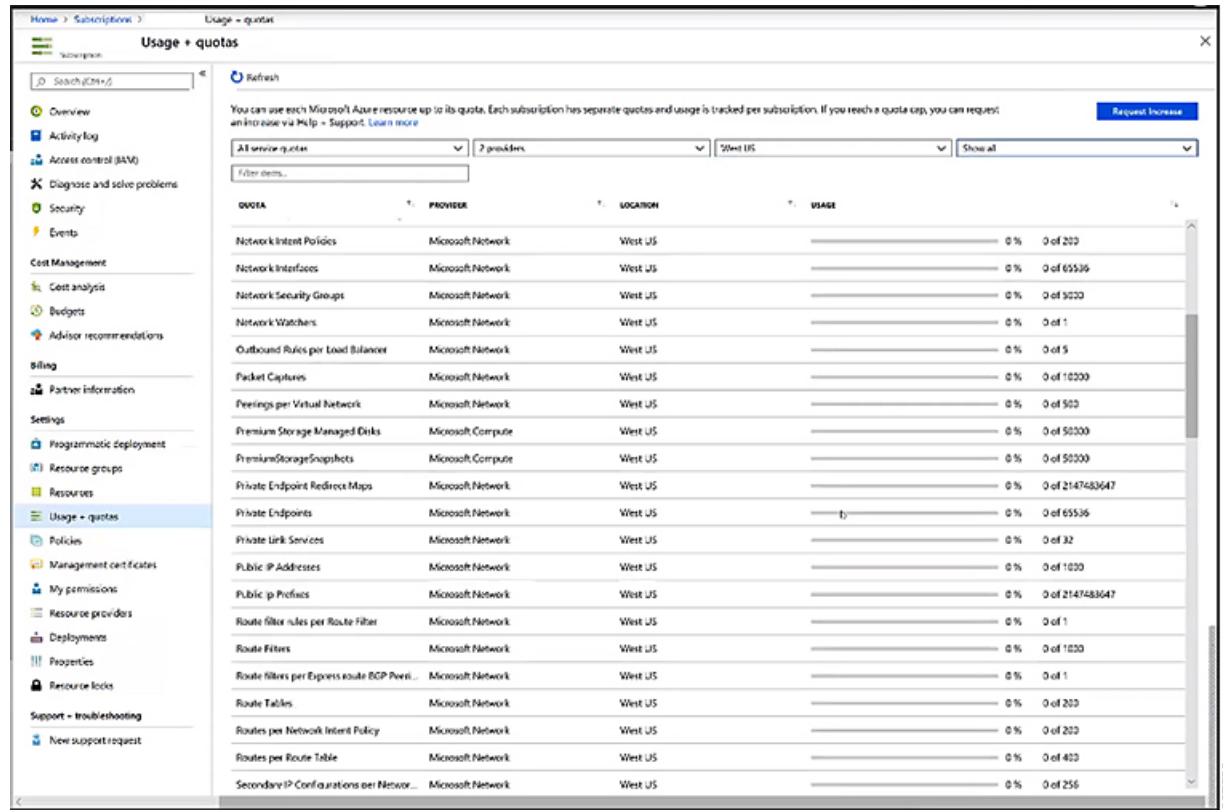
Home > Subscriptions > Usage + quotas

Usage + quotas
Subscription

Search (Ctrl+/)

Overview
Activity log
Access control (IAM)
Diagnose and solve problems
Security
Events

Cost Management
Cost analysis
Budgets
Advisor recommendations

Billing
Partner information

Settings
Programmatic deployment
Resource groups
Resources
Usage + quotas
Policies
Management certificates
My permissions
Resource providers
Deployments
Properties
Resource locks

Support + troubleshooting
New support request

Refresh

You can use each Microsoft Azure resource up to its quota. Each subscription has separate quotas and usage is tracked per subscription. If you reach a quota cap, you can request an increase via Help + Support. Learn more

Request Increase

All service quotas | 2 providers | West US | Show all

Filter items...

| QUOTA | PROVIDER | LOCATION | USAGE | |
|---|---|---|---|---|
| Network Intent Policies | Microsoft.Network | West US | 0% | 0 of 200 |
| Network Interfaces | Microsoft.Network | West US | 0% | 0 of 65536 |
| Network Security Groups | Microsoft.Network | West US | 0% | 0 of 5000 |
| Network Watchers | Microsoft.Network | West US | 0% | 0 of 1 |
| Outbound Rules per Load Balancer | Microsoft.Network | West US | 0% | 0 of 5 |
| Packet Captures | Microsoft.Network | West US | 0% | 0 of 10000 |
| Peerings per Virtual Network | Microsoft.Network | West US | 0% | 0 of 500 |
| Premium Storage Managed Disks | Microsoft.Compute | West US | 0% | 0 of 50000 |
| PremiumStorageSnapshots | Microsoft.Compute | West US | 0% | 0 of 50000 |
| Private Endpoint Redirect Maps | Microsoft.Network | West US | 0% | 0 of 2147483647 |
| Private Endpoints | Microsoft.Network | West US | 0% | 0 of 65536 |
| Private Link Services | Microsoft.Network | West US | 0% | 0 of 32 |
| Public IP Addresses | Microsoft.Network | West US | 0% | 0 of 1000 |
| Public Ip Prefixes | Microsoft.Network | West US | 0% | 0 of 2147483647 |
| Route filter rules per Route Filter | Microsoft.Network | West US | 0% | 0 of 1 |
| Route Filters | Microsoft.Network | West US | 0% | 0 of 1000 |
| Route filters per Express route BGP Peeri... | Microsoft.Network | West US | 0% | 0 of 1 |
| Route Tables | Microsoft.Network | West US | 0% | 0 of 200 |
| Routes per Network Intent Policy | Microsoft.Network | West US | 0% | 0 of 200 |
| Routes per Route Table | Microsoft.Network | West US | 0% | 0 of 400 |
| Secondary IP Configurations per Networ... | Microsoft.Network | West US | 0% | 0 of 256 |